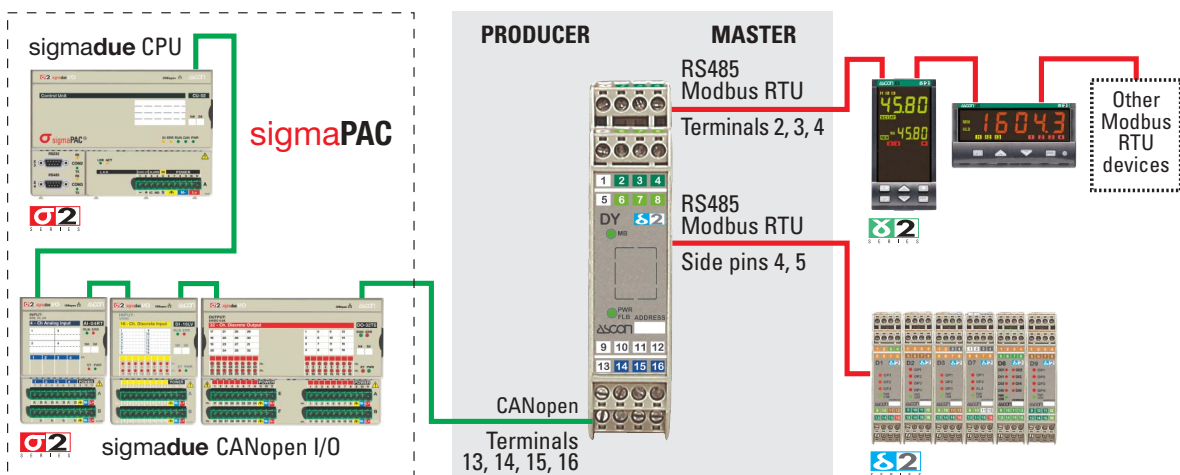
sigmadue CPU

sigmaPAC

sigmadue CANopen I/O

PRODUCER

MASTER

RS485
Modbus RTU

Terminals 2, 3, 4

RS485
Modbus RTU

Side pins 4, 5

CANopen

Terminals
13, 14, 15, 16

Other
Modbus
RTU
devices

1 2 3 4
5 6 7 8
DY
MG
PWR
FLB
ADDRESS
9 10 11 12
13 14 15 16

45.80
45.80
1604.3